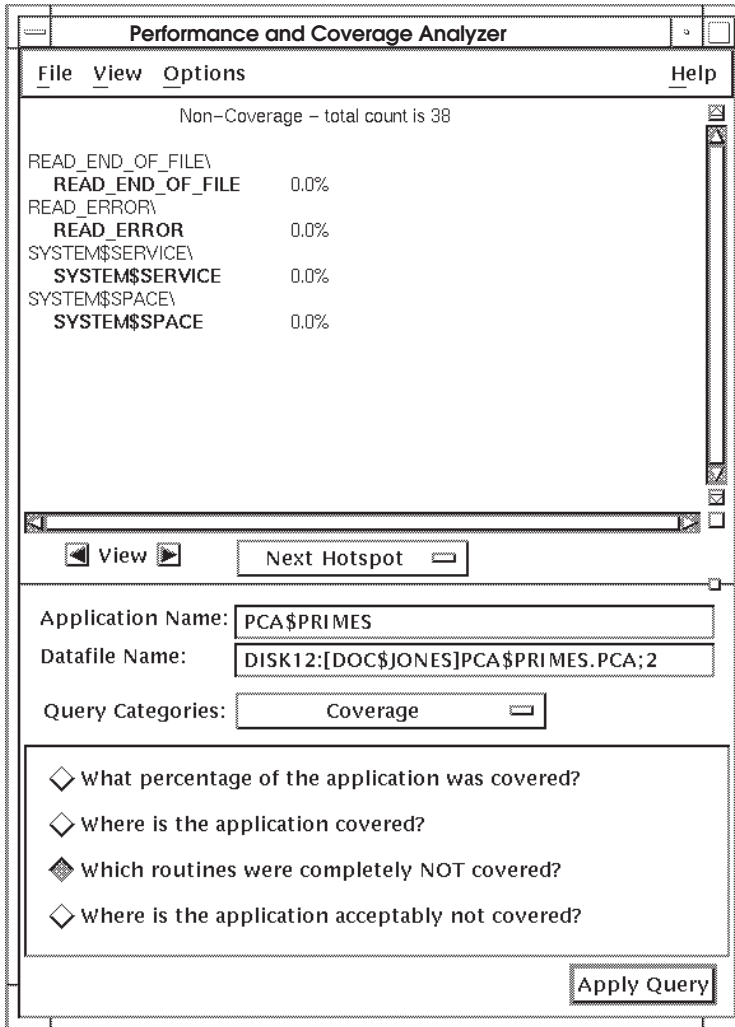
Performance and Coverage Analyzer

File View Options Help

Non–Coverage – total count is 38

READ_END_OF_FILE\
READ_END_OF_FILE 0.0%
READ_ERROR\
READ_ERROR 0.0%
SYSTEM$SERVICE\
SYSTEM$SERVICE 0.0%
SYSTEM$SPACE\
SYSTEM$SPACE 0.0%

View

Next Hotspot

Application Name: PCA$PRIMES
Datafile Name: DISK12:[DOC$JONES]PCA$PRIMES.PCA;2

Query Categories: Coverage

What percentage of the application was covered?

Where is the application covered?

Which routines were completely NOT covered?

Where is the application acceptably not covered?

Apply Query